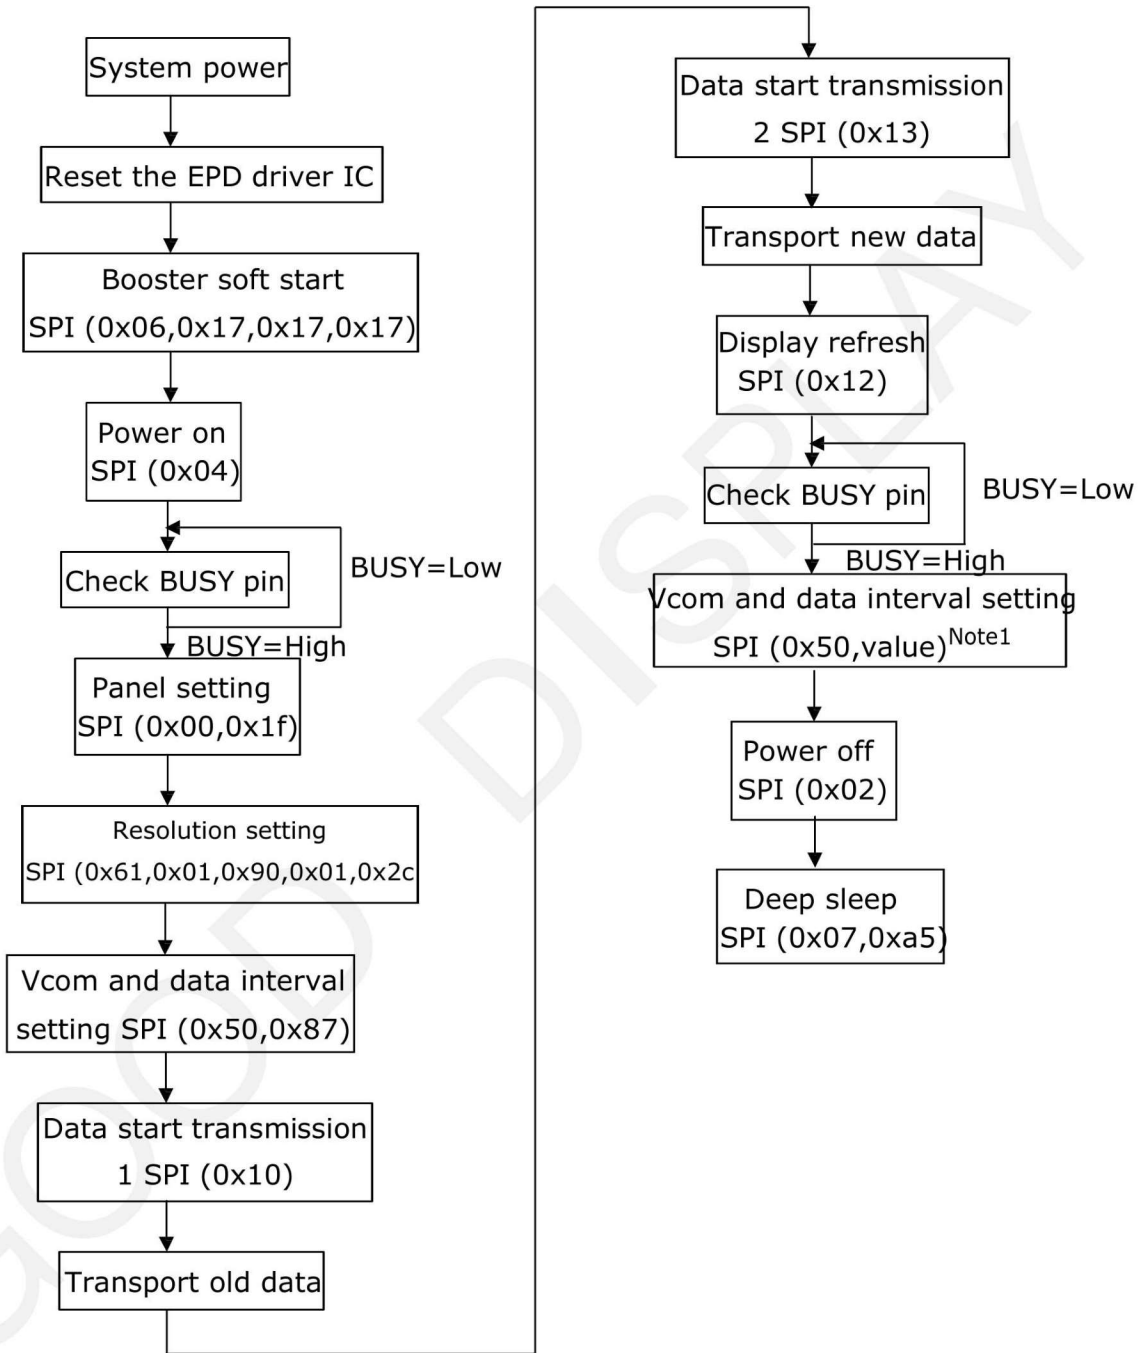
System power

Reset the EPD driver IC

Booster soft start SPI (0x06,0x17,0x17,0x17)

Power on SPI (0x04)

Check BUSY pin

BUSY=Low

BUSY=High

Panel setting SPI (0x00,0x1f)

Resolution setting SPI (0x61,0x01,0x90,0x01,0x2c

Vcom and data interval setting SPI (0x50,0x87)

Data start transmission 1 SPI (0x10)

Transport old data

Data start transmission 2 SPI (0x13)

Transport new data

Display refresh SPI (0x12)

Check BUSY pin

BUSY=Low

BUSY=High

Vcom and data interval setting SPI (0x50,value)$^{Note1}$

Power off SPI (0x02)

Deep sleep SPI (0x07,0xa5)

GOOD DISPLAY